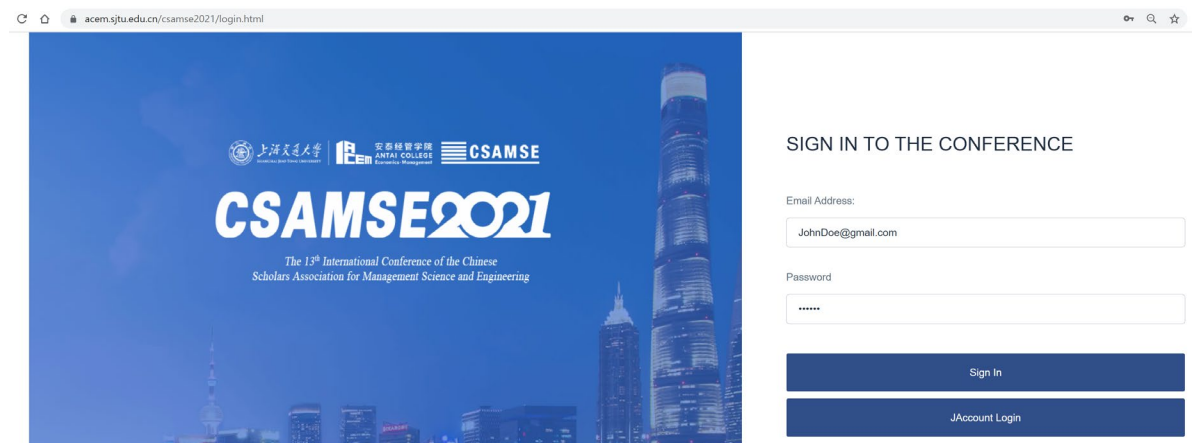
acem.sjtu.edu.cn/csamse2021/login.html

上海交通大学 SHANGHAI JIAO TONG UNIVERSITY | 安泰经济与管理学院 ANTAI COLLEGE Economics·Management | CSAMSE

CSAMSE2021

The 13$^{th}$ International Conference of the Chinese Scholars Association for Management Science and Engineering

SIGN IN TO THE CONFERENCE

Email Address:

JohnDoe@gmail.com

Password

••••••

Sign In

JAccount Login